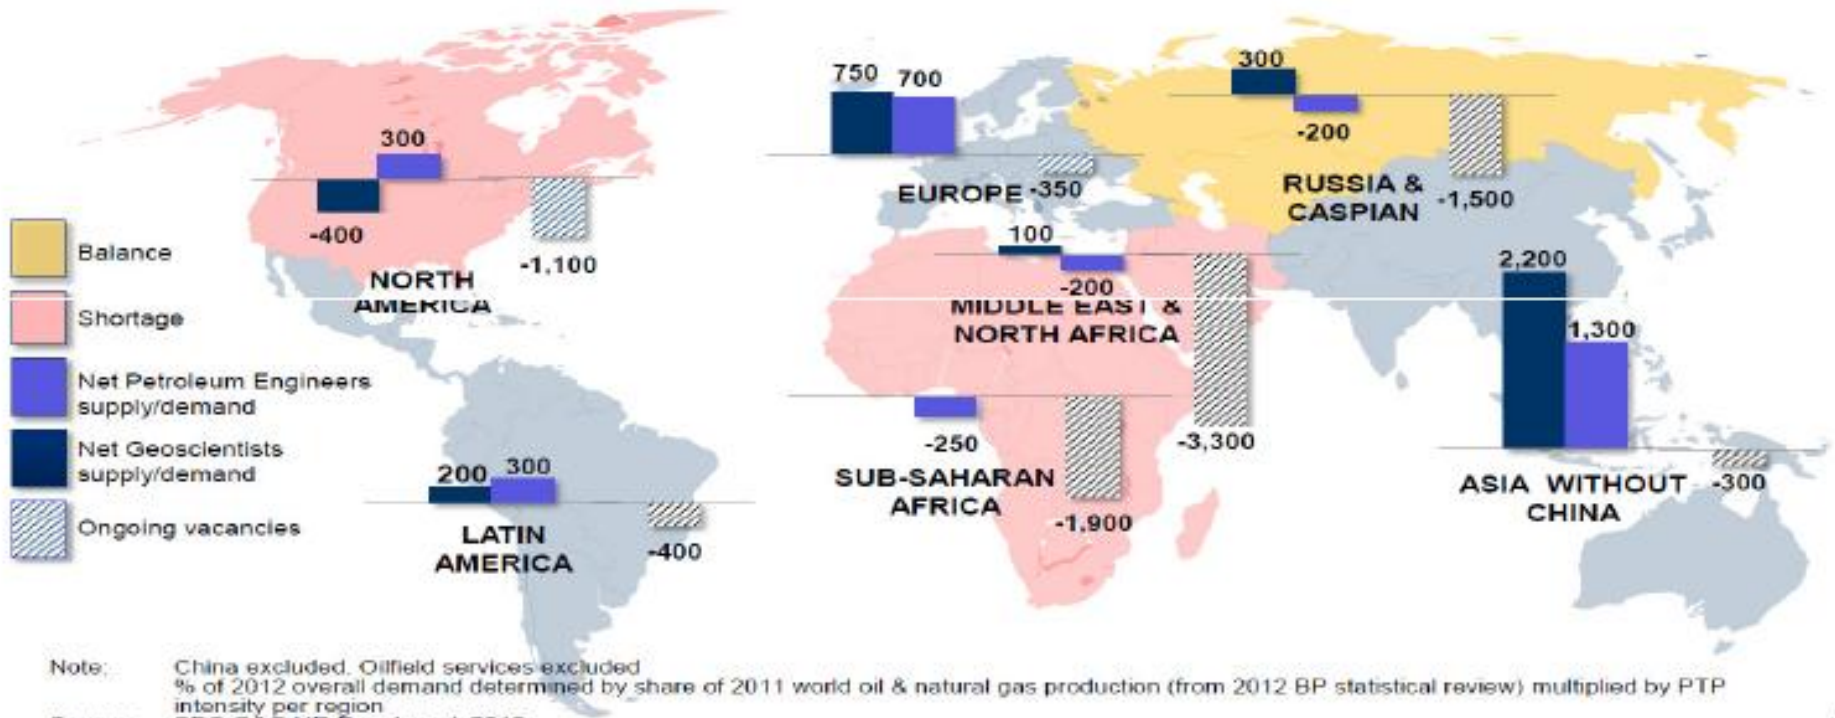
Balance

Shortage

Net Petroleum Engineers supply/demand

Net Geoscientists supply/demand

Ongoing vacancies

300

-400

-1,100

NORTH AMERICA

200 300

-400

LATIN AMERICA

750 700

EUROPE -350

100

-200

MIDDLE EAST & NORTH AFRICA

-3,300

-250

SUB-SAHARAN AFRICA

-1,900

300

-200

RUSSIA & CASPIAN

-1,500

2,200

1,300

ASIA WITHOUT CHINA

-300

Note: China excluded. Oilfield services excluded
% of 2012 overall demand determined by share of 2011 world oil & natural gas production (from 2012 BP statistical review) multiplied by PTP intensity per region

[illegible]